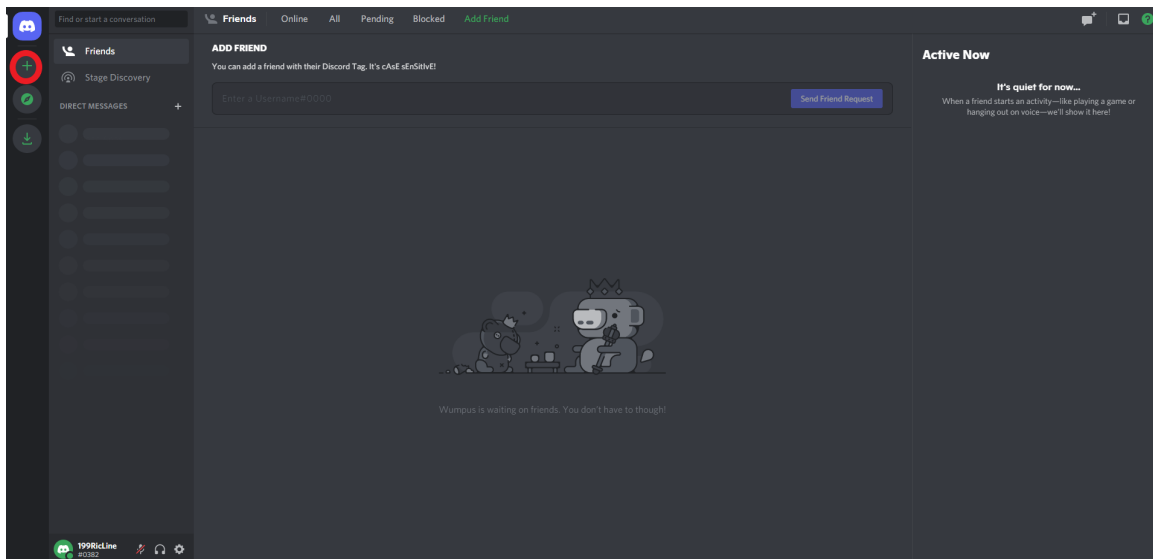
Find or start a conversation

Friends
Online
All
Pending
Blocked
Add Friend

Friends
Stage Discovery
DIRECT MESSAGES +

ADD FRIEND
You can add a friend with their Discord Tag. It's cAsE sEnSitIvE!

Enter a Username#0000
Send Friend Request

Wumpus is waiting on friends. You don't have to though!

Active Now
It's quiet for now...
When a friend starts an activity—like playing a game or hanging out on voice—we'll show it here!

199RicLine
#0382